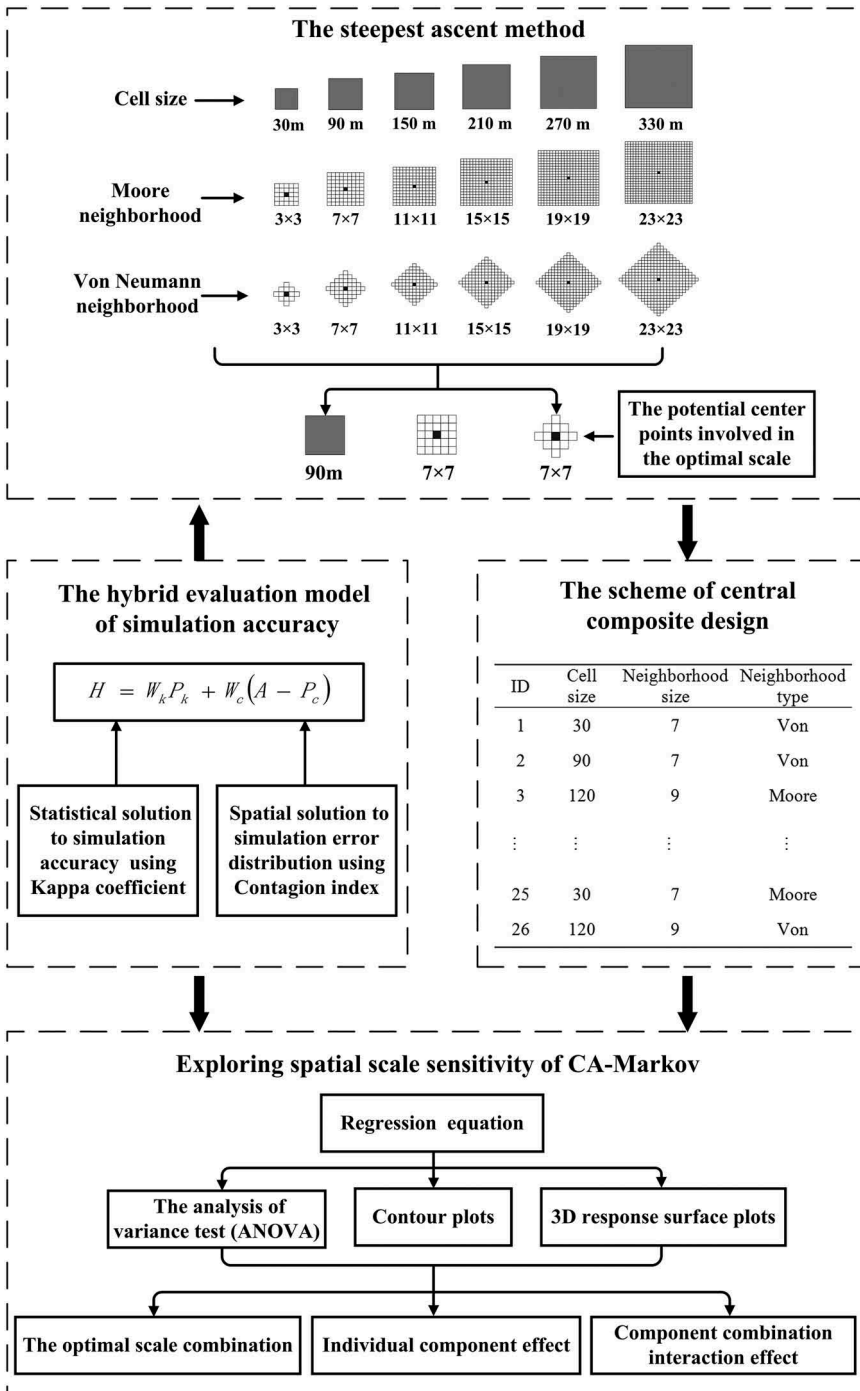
The steepest ascent method

Cell size

30m 90 m 150 m 210 m 270 m 330 m

Moore neighborhood

3×3 7×7 11×11 15×15 19×19 23×23

Von Neumann neighborhood

3×3 7×7 11×11 15×15 19×19 23×23

90m 7×7 7×7

The potential center points involved in the optimal scale

The hybrid evaluation model of simulation accuracy

$H = W_k P_k + W_c \left(A - P_c\right)$

Statistical solution to simulation accuracy using Kappa coefficient

Spatial solution to simulation error distribution using Contagion index

The scheme of central composite design

| ID | Cell size | Neighborhood size | Neighborhood type |
|---|---|---|---|
| 1 | 30 | 7 | Von |
| 2 | 90 | 7 | Von |
| 3 | 120 | 9 | Moore |
| ⋮ | ⋮ | ⋮ | ⋮ |
| 25 | 30 | 7 | Moore |
| 26 | 120 | 9 | Von |

Exploring spatial scale sensitivity of CA-Markov

Regression equation

The analysis of variance test (ANOVA)

Contour plots

3D response surface plots

The optimal scale combination

Individual component effect

Component combination interaction effect